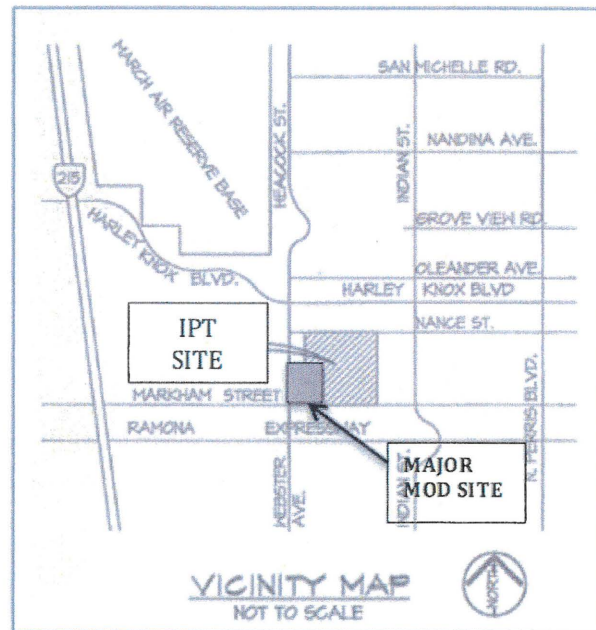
SAN MICHELLE RD.

MARCH AIR RESERVE BASE

NANDINA AVE.

INDIAN ST.

HEACOCK ST.

215

GROVE VIEW RD.

HARLEY KNOX BLVD.

OLEANDER AVE.

HARLEY KNOX BLVD

NANCE ST.

IPT SITE

MARKHAM STREET

N. PERRIS BLVD.

RAMONA EXPRESSWAY

MAJOR MOD SITE

WEBSTER AVE.

INDIAN ST.

VICINITY MAP
NOT TO SCALE

NORTH